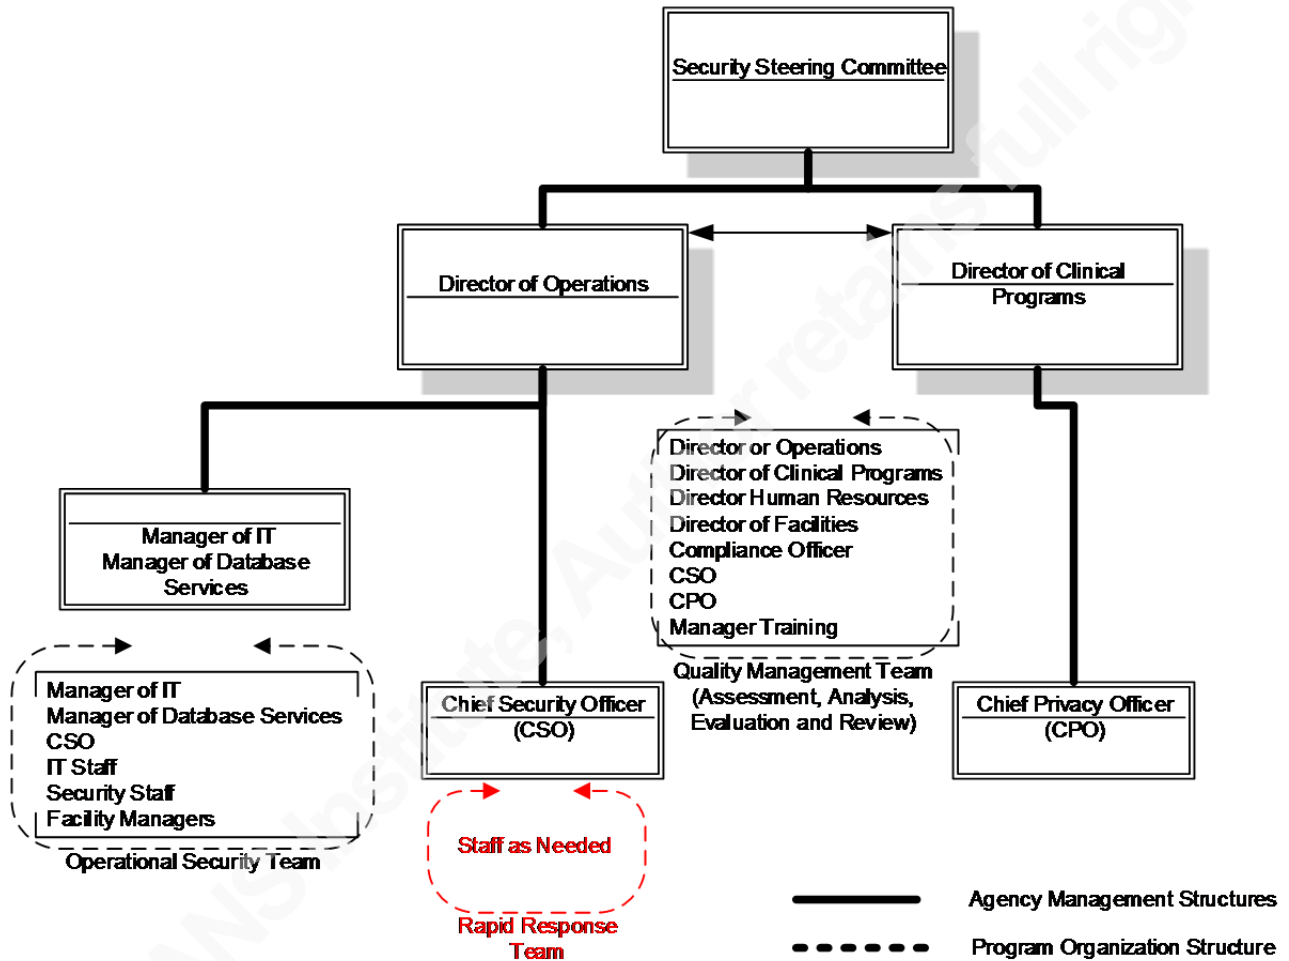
Security Steering Committee

Director of Operations

Director of Clinical Programs

Manager of IT
Manager of Database Services

Director or Operations
Director of Clinical Programs
Director Human Resources
Director of Facilities
Compliance Officer
CSO
CPO
Manager Training

Quality Management Team (Assessment, Analysis, Evaluation and Review)

Manager of IT
Manager of Database Services
CSO
IT Staff
Security Staff
Facility Managers

Operational Security Team

Chief Security Officer (CSO)

Chief Privacy Officer (CPO)

Staff as Needed

Rapid Response Team

Agency Management Structures

Program Organization Structure

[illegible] Institute, Author retains full rights.